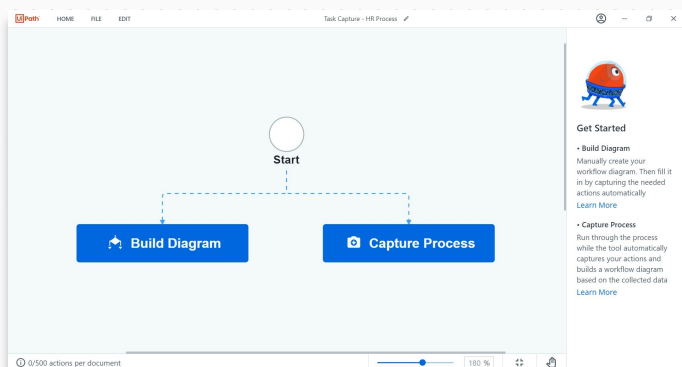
UiPath HOME FILE EDIT

Task Capture - HR Process

Start

Build Diagram

Capture Process

Get Started

• Build Diagram

Manually create your workflow diagram. Then fill it in by capturing the needed actions automatically

Learn More

• Capture Process

Run through the process while the tool automatically captures your actions and builds a workflow diagram based on the collected data

Learn More

0/500 actions per document

180 %